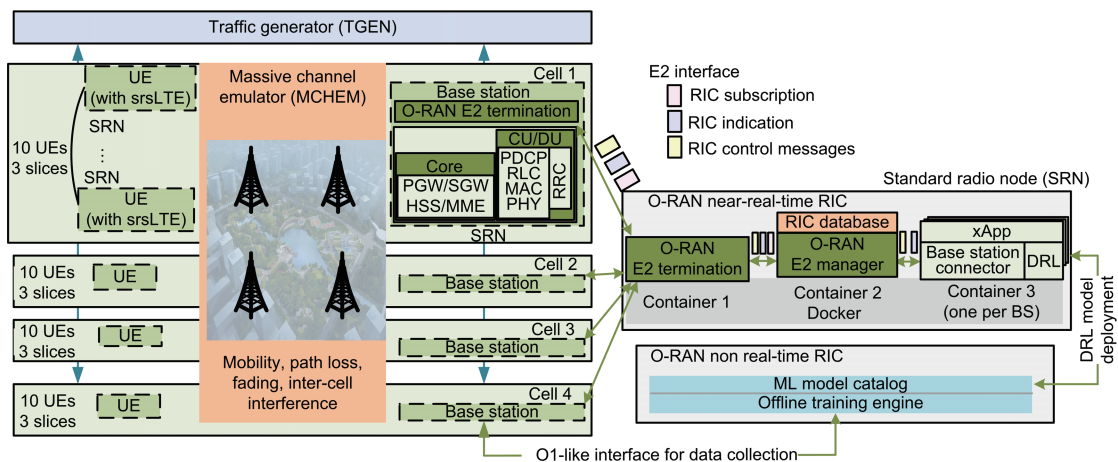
Traffic generator (TGEN)

10 UEs
3 slices

UE
(with srsLTE)

SRN

⋮

SRN

UE
(with srsLTE)

Massive channel emulator (MCHEM)

Mobility, path loss, fading, inter-cell interference

Cell 1

Base station

O-RAN E2 termination

CU/DU

Core

PGW/SGW
HSS/MME

PDCP
RLC
MAC
PHY

RRC

SRN

10 UEs
3 slices

UE

Cell 2

Base station

10 UEs
3 slices

UE

Cell 3

Base station

10 UEs
3 slices

UE

Cell 4

Base station

E2 interface

RIC subscription

RIC indication

RIC control messages

Standard radio node (SRN)

O-RAN near-real-time RIC

O-RAN
E2 termination

Container 1

RIC database

O-RAN
E2 manager

Container 2
Docker

xApp

Base station connector

DRL

Container 3
(one per BS)

DRL model deployment

O-RAN non real-time RIC

ML model catalog

Offline training engine

O1-like interface for data collection